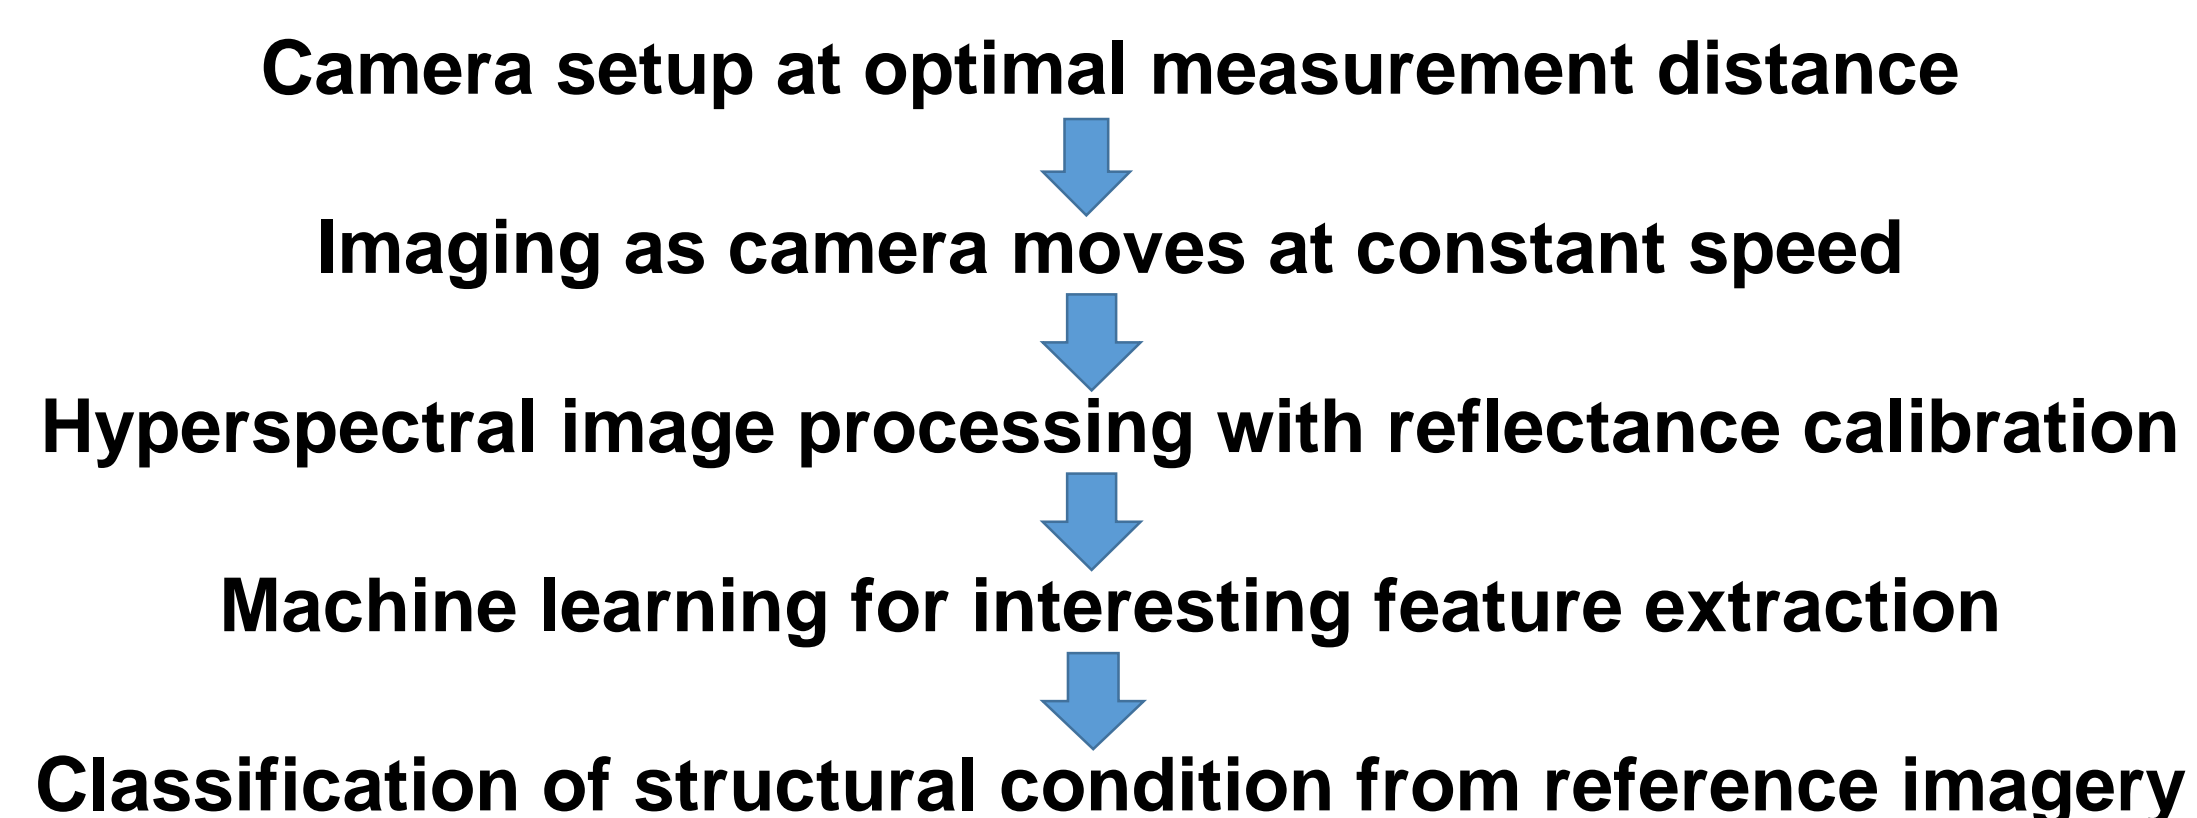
Camera setup at optimal measurement distance

Imaging as camera moves at constant speed

Hyperspectral image processing with reflectance calibration

Machine learning for interesting feature extraction

Classification of structural condition from reference imagery